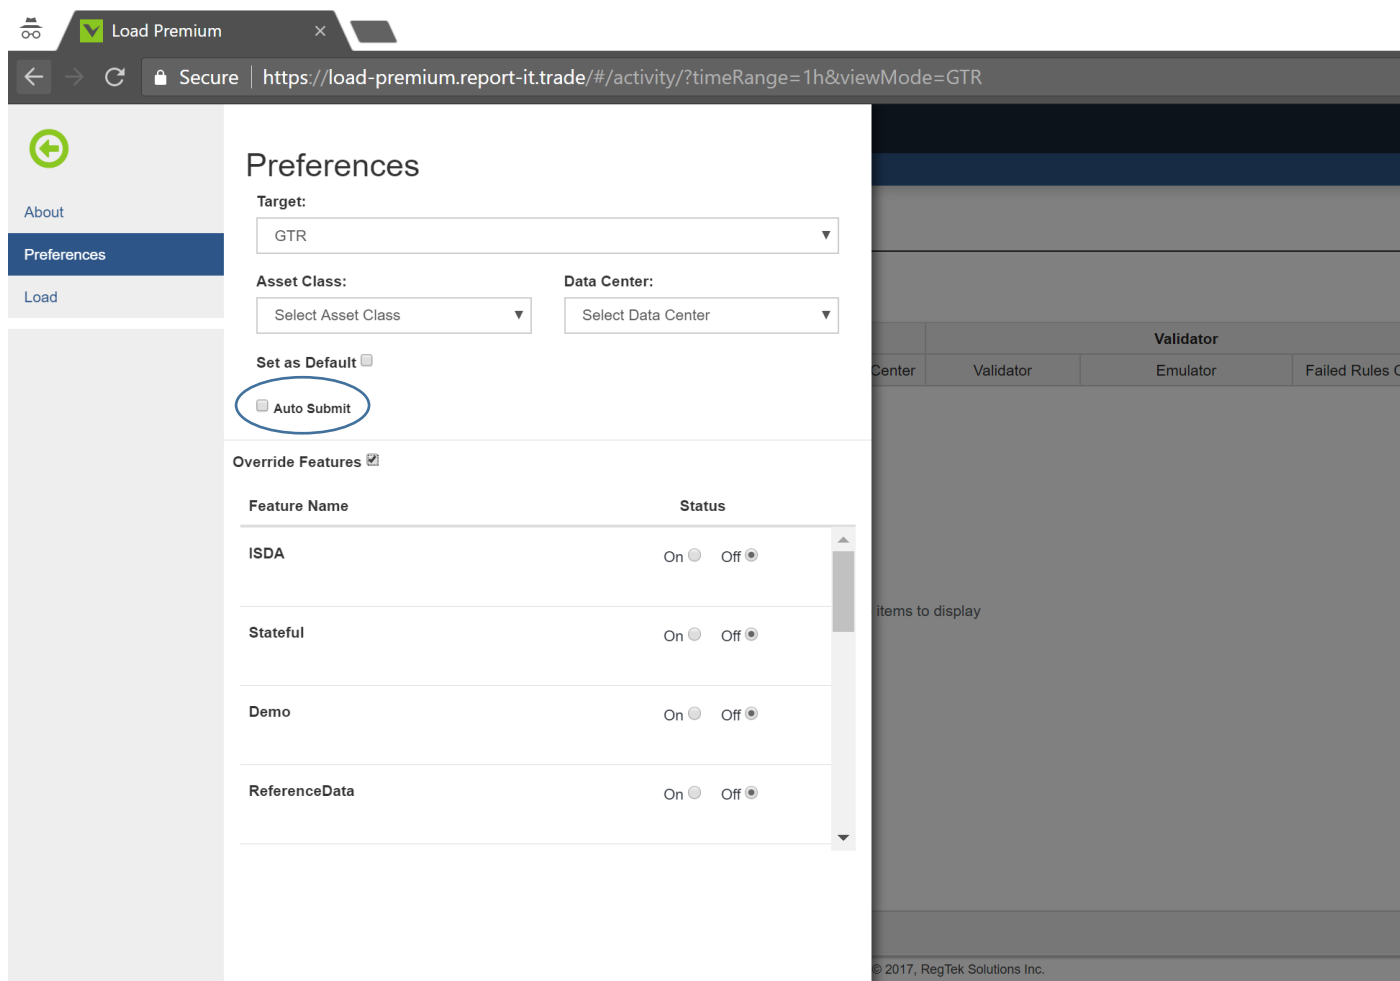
Load Premium ×

Secure | https://load-premium.report-it.trade/#/activity/?timeRange=1h&viewMode=GTR

About

Preferences

Load

Preferences

Target:

GTR

Asset Class:

Select Asset Class

Data Center:

Select Data Center

Set as Default

Auto Submit

Override Features

| Feature Name | Status |
|---|---|
| ISDA | On Off |
| Stateful | On Off |
| Demo | On Off |
| ReferenceData | On Off |

Validator

Center | Validator | Emulator | Failed Rules C

items to display

© 2017, RegTek Solutions Inc.